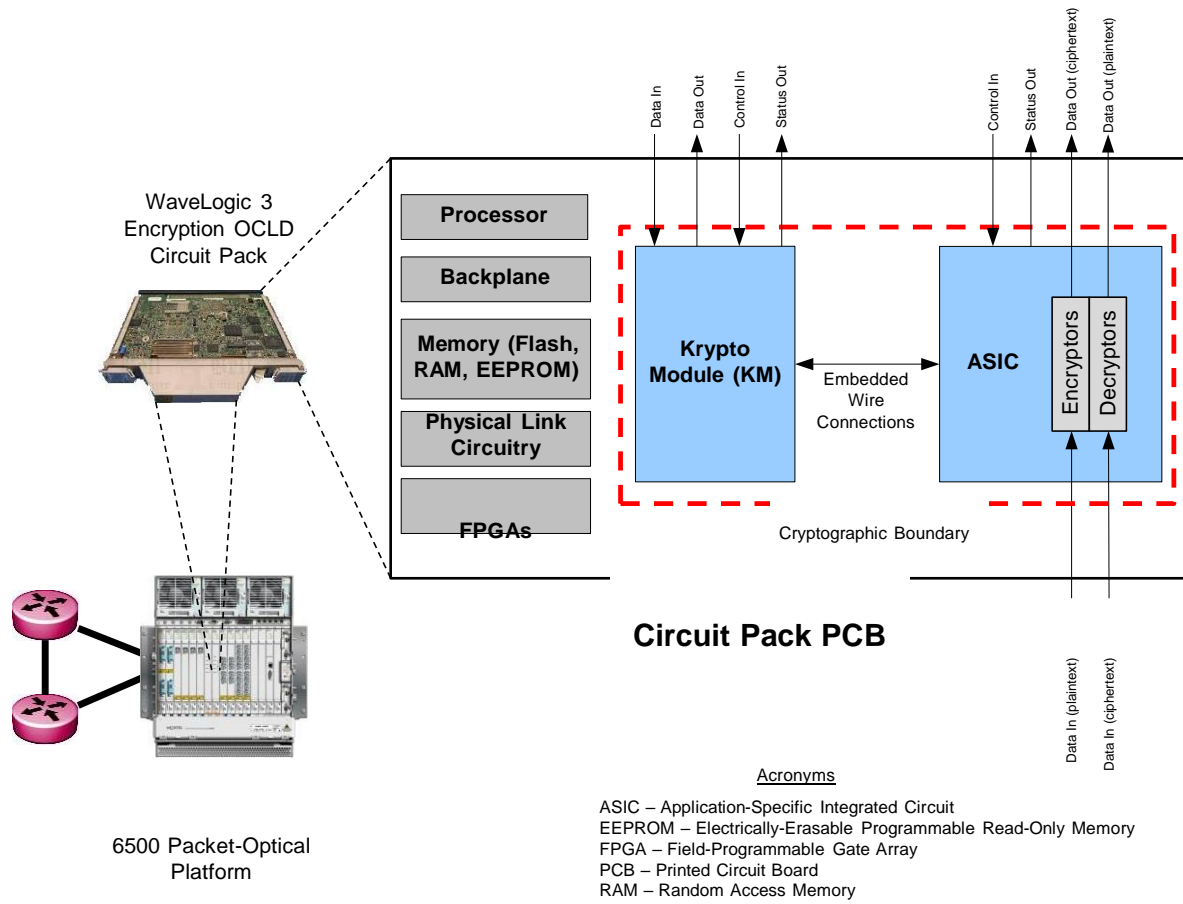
WaveLogic 3 Encryption OCLD Circuit Pack

Data In
Data Out
Control In
Status Out
Control In
Status Out
Data Out (ciphertext)
Data Out (plaintext)

Processor

Backplane

Memory (Flash, RAM, EEPROM)

Physical Link Circuitry

FPGAs

Krypto Module (KM)

Embedded Wire Connections

ASIC

Encryptors

Decryptors

Cryptographic Boundary

Circuit Pack PCB

Data In (plaintext)
Data In (ciphertext)

6500 Packet-Optical Platform

Acronyms

ASIC – Application-Specific Integrated Circuit
EEPROM – Electrically-Erasable Programmable Read-Only Memory
FPGA – Field-Programmable Gate Array
PCB – Printed Circuit Board
RAM – Random Access Memory